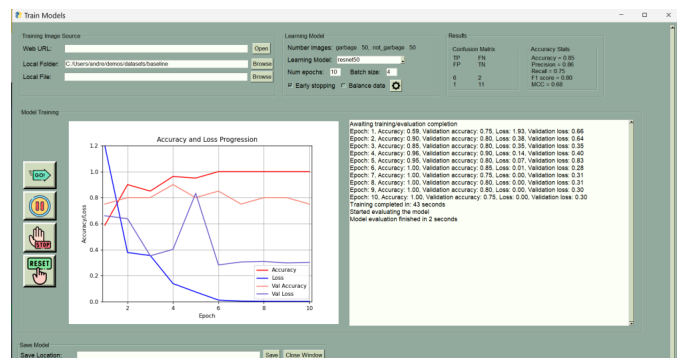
Train Models

Training Image Source
Web URL: Open
Local Folder: C:/Users/andre/demos/datasets/baseline Browse
Local File: Browse

Learning Model
Number Images: garbage 50, not_garbage 50
Learning Model: resnet50
Num epochs: 10 Batch size: 4
Early stopping Balance data

Results
Confusion Matrix
TP FN
FP TN
6 2
1 11

Accuracy Stats
Accuracy = 0.85
Precision = 0.86
Recall = 0.75
F1 score = 0.80
MCC = 0.68

Model Training

Accuracy and Loss Progression

| | |
|---|---|
| Accuracy | Loss |
| Val Accuracy | Val Loss |

Accuracy/Loss
Epoch
0.0
0.2
0.4
0.6
0.8
1.0
1.2
2
4
6
8
10

GO!
STOP
RESET

Awaiting training/evaluation completion
Epoch: 1, Accuracy: 0.59, Validation accuracy: 0.75, Loss: 1.93, Validation loss: 0.66
Epoch: 2, Accuracy: 0.90, Validation accuracy: 0.80, Loss: 0.38, Validation loss: 0.64
Epoch: 3, Accuracy: 0.85, Validation accuracy: 0.80, Loss: 0.35, Validation loss: 0.35
Epoch: 4, Accuracy: 0.96, Validation accuracy: 0.90, Loss: 0.14, Validation loss: 0.40
Epoch: 5, Accuracy: 0.95, Validation accuracy: 0.80, Loss: 0.07, Validation loss: 0.83
Epoch: 6, Accuracy: 1.00, Validation accuracy: 0.85, Loss: 0.01, Validation loss: 0.28
Epoch: 7, Accuracy: 1.00, Validation accuracy: 0.75, Loss: 0.00, Validation loss: 0.31
Epoch: 8, Accuracy: 1.00, Validation accuracy: 0.80, Loss: 0.00, Validation loss: 0.31
Epoch: 9, Accuracy: 1.00, Validation accuracy: 0.80, Loss: 0.00, Validation loss: 0.30
Epoch: 10, Accuracy: 1.00, Validation accuracy: 0.75, Loss: 0.00, Validation loss: 0.30
Training completed in: 43 seconds
Started evaluating the model
Model evaluation finished in 2 seconds

Save Model
Save Location: Save Close Window